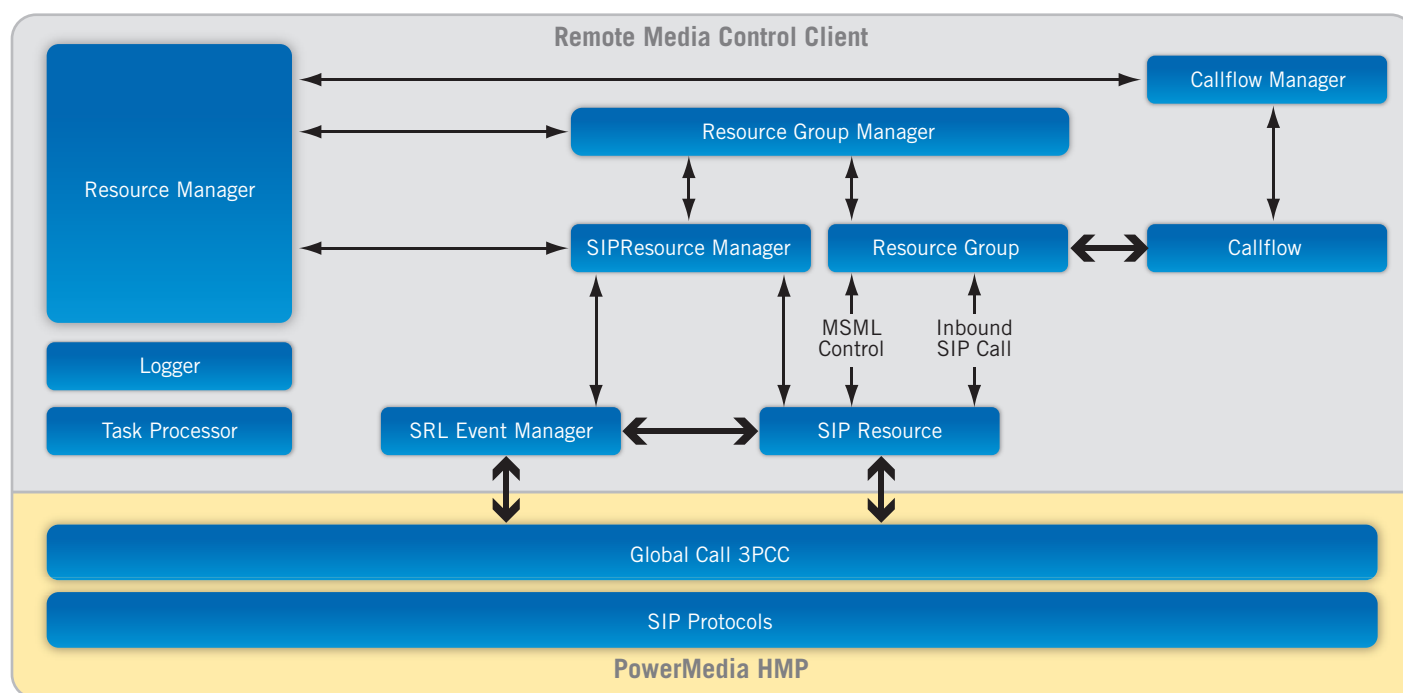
Remote Media Control Client

Resource Manager

Callflow Manager

Resource Group Manager

SIPResource Manager

Resource Group

Callflow

MSML Control

Inbound SIP Call

Logger

Task Processor

SRL Event Manager

SIP Resource

Global Call 3PCC

SIP Protocols

PowerMedia HMP